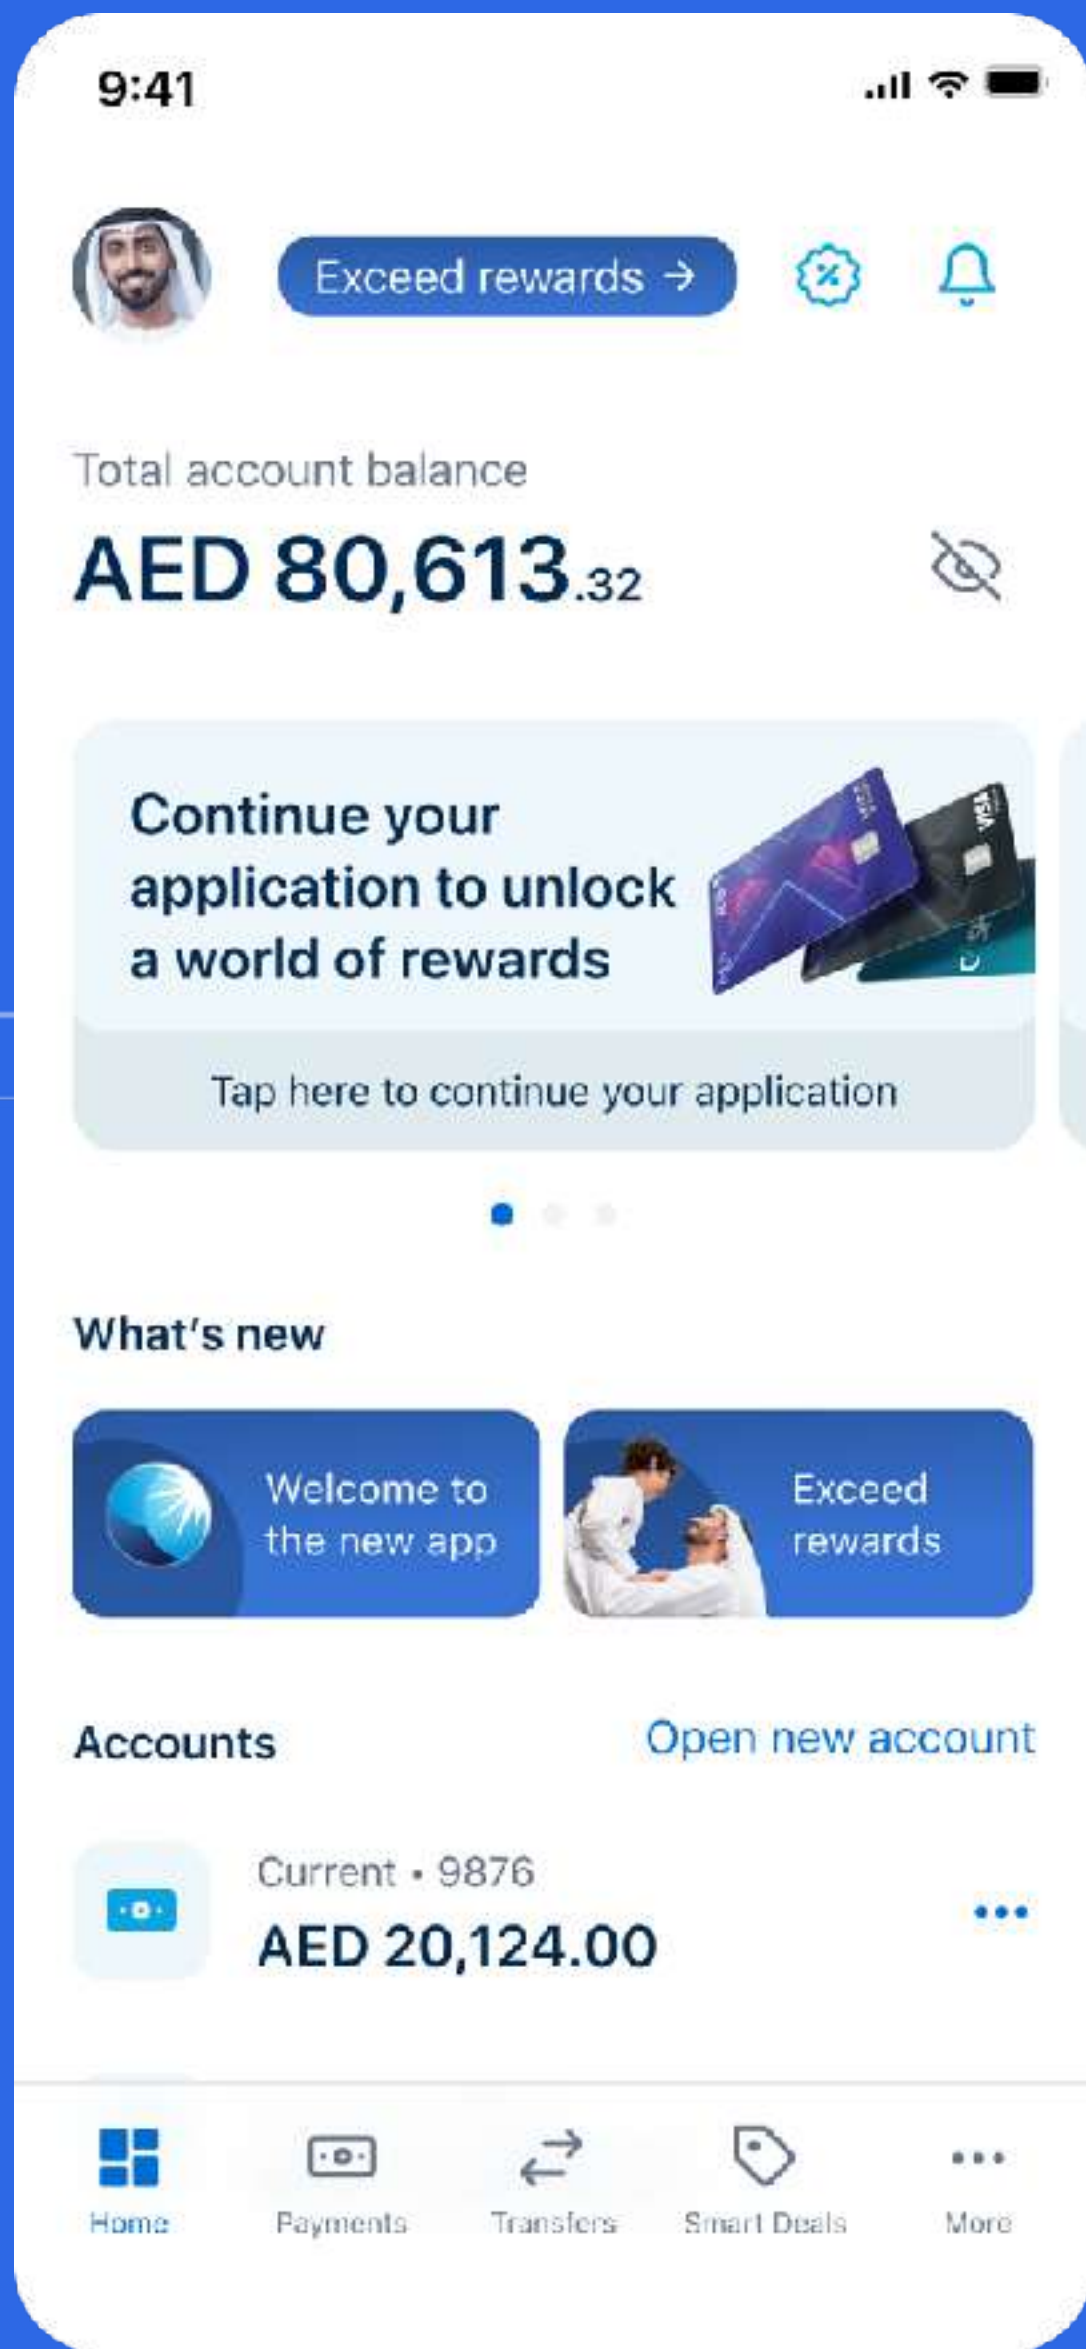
9:41

Exceed rewards →

Total account balance

AED 80,613.32

Continue your application to unlock a world of rewards

Tap here to continue your application

What's new

Welcome to the new app

Exceed rewards

Accounts

Open new account

Current • 9876

AED 20,124.00

Home

Payments

Transfers

Smart Deals

More